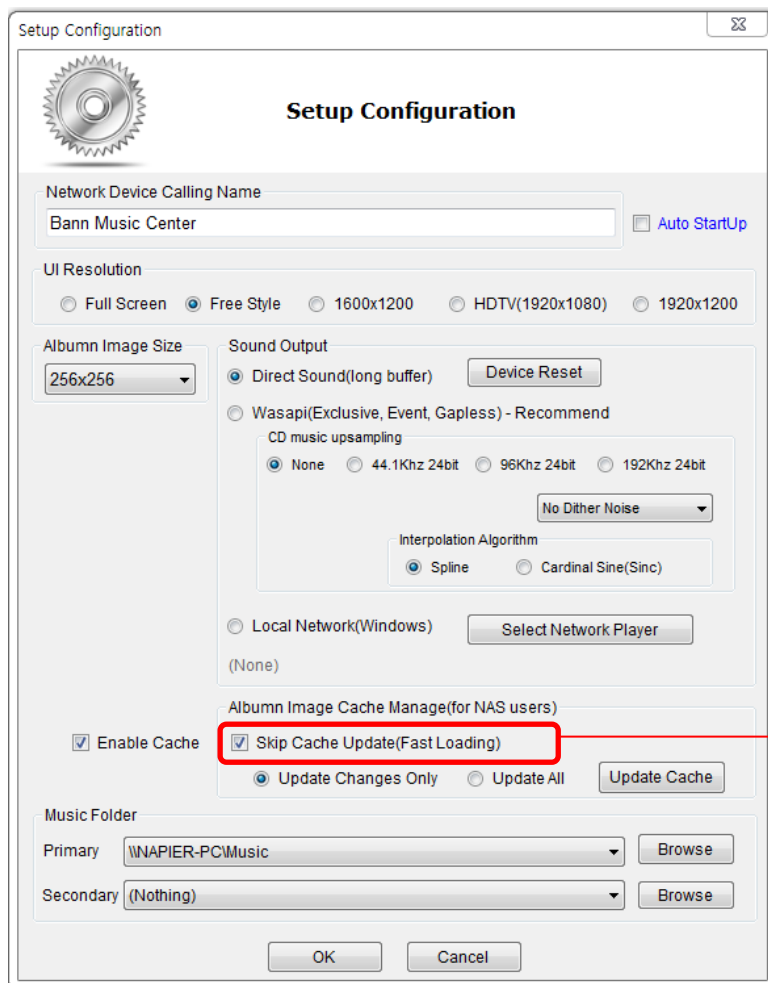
Setup Configuration

Setup Configuration

Network Device Calling Name

Bann Music Center

Auto StartUp

UI Resolution

Full Screen
Free Style
1600x1200
HDTV(1920x1080)
1920x1200

Albumn Image Size

256x256

Sound Output

Direct Sound(long buffer)

Device Reset

Wasapi(Exclusive, Event, Gapless) - Recommend

CD music upsampling

None
44.1Khz 24bit
96Khz 24bit
192Khz 24bit

No Dither Noise

Interpolation Algorithm

Spline
Cardinal Sine(Sinc)

Local Network(Windows)

Select Network Player

(None)

Albumn Image Cache Manage(for NAS users)

Enable Cache

Skip Cache Update(Fast Loading)

Update Changes Only
Update All

Update Cache

Music Folder

Primary
\\NAPIER-PC\Music
Browse

Secondary
(Nothing)
Browse

OK
Cancel